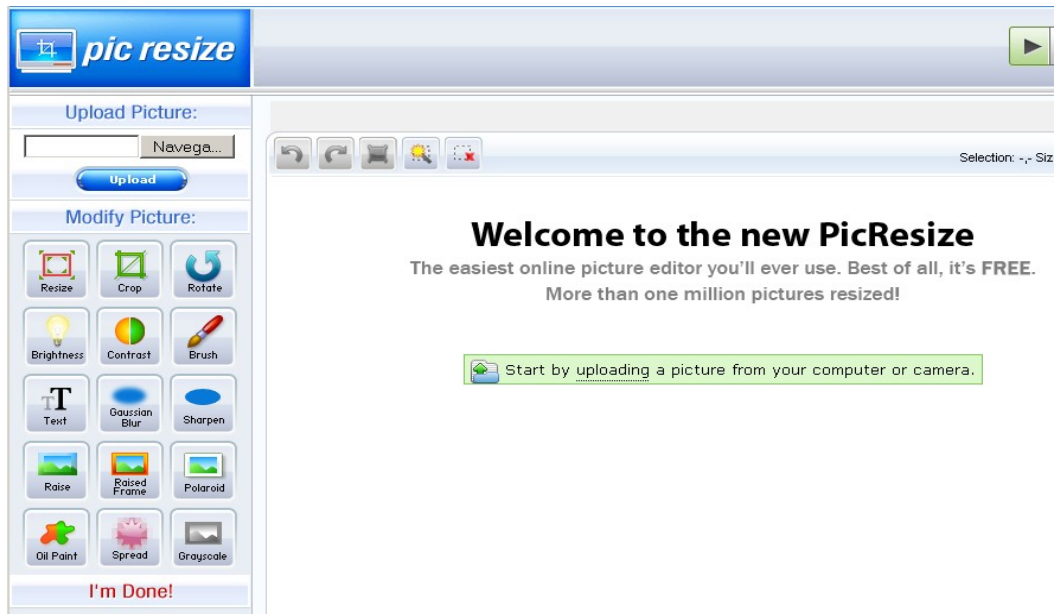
pic resize

Upload Picture:

Navega...

Upload

Modify Picture:

Resize
Crop
Rotate
Brightness
Contrast
Brush
Text
Gaussian Blur
Sharpen
Raise
Raised Frame
Polaroid
Oil Paint
Spread
Grayscale

I'm Done!

Selection: -,- Siz

Welcome to the new PicResize

The easiest online picture editor you'll ever use. Best of all, it's FREE. More than one million pictures resized!

Start by uploading a picture from your computer or camera.